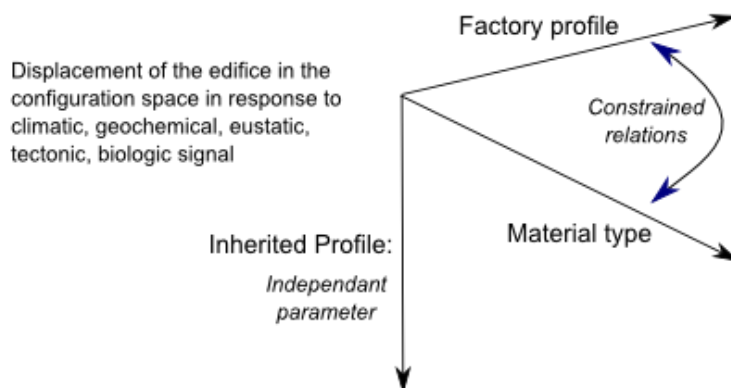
Factory profile

Displacement of the edifice in the configuration space in response to climatic, geochemical, eustatic, tectonic, biologic signal

Constrained relations

Material type

Inherited Profile:

Independant parameter